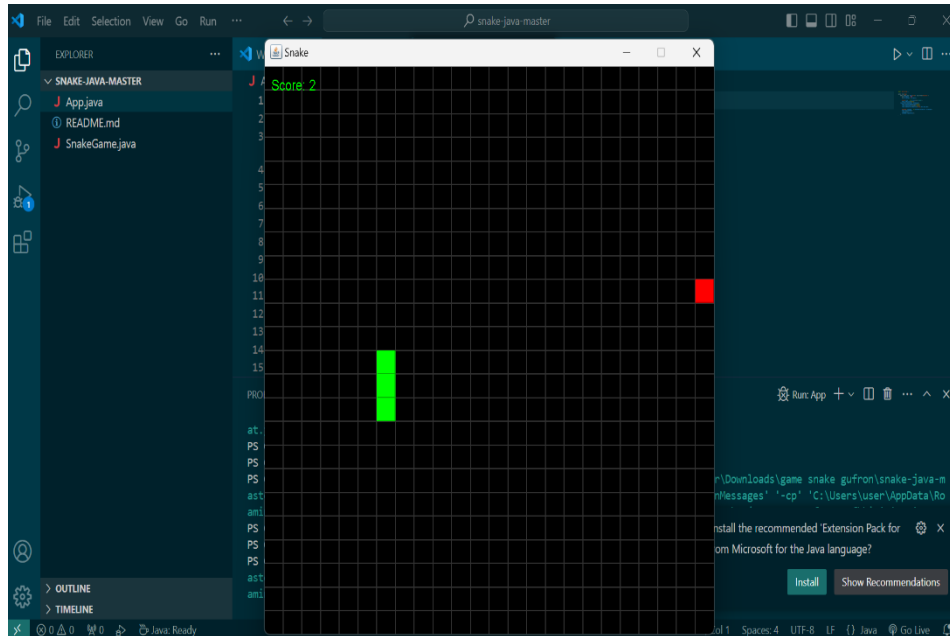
File Edit Selection View Go Run ···

snake-java-master

EXPLORER ···

SNAKE-JAVA-MASTER

App.java

README.md

SnakeGame.java

Snake

Score: 2

1
2
3
4
5
6
7
8
9
10
11
12
13
14
15

PRO

at.
PS
PS
PS
ast
ami
PS
PS
PS
ast
ami

Run: App

r\Downloads\game snake gufron\snake-java-m
nMessages' '-cp' 'C:\Users\user\AppData\Ro

nstall the recommended 'Extension Pack for
om Microsoft for the Java language?

Install

Show Recommendations

OUTLINE

TIMELINE

⊗ 0 ⚠ 0 ⚡0 Java: Ready

ol 1 Spaces: 4 UTF-8 LF {} Java Go Live